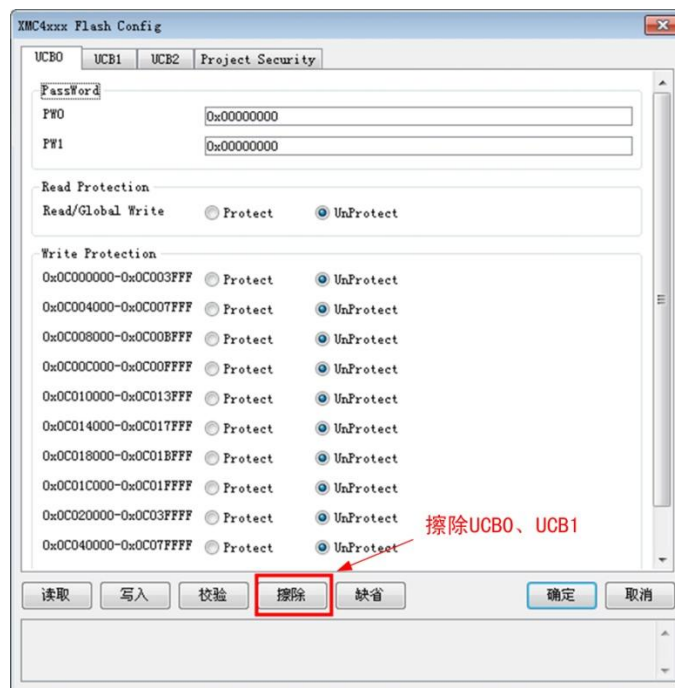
XMC4xxx Flash Config

UCB0 UCB1 UCB2 Project Security

PassWord
PW0 0x00000000
PW1 0x00000000

Read Protection
Read/Global Write Protect UnProtect

Write Protection
0x0C000000-0x0C003FFF Protect UnProtect
0x0C004000-0x0C007FFF Protect UnProtect
0x0C008000-0x0C00BFFF Protect UnProtect
0x0C00C000-0x0C00FFFF Protect UnProtect
0x0C010000-0x0C013FFF Protect UnProtect
0x0C014000-0x0C017FFF Protect UnProtect
0x0C018000-0x0C01BFFF Protect UnProtect
0x0C01C000-0x0C01FFFF Protect UnProtect
0x0C020000-0x0C03FFFF Protect UnProtect
0x0C040000-0x0C07FFFF Protect UnProtect

擦除UCB0、UCB1

读取 写入 校验 擦除 缺省 确定 取消